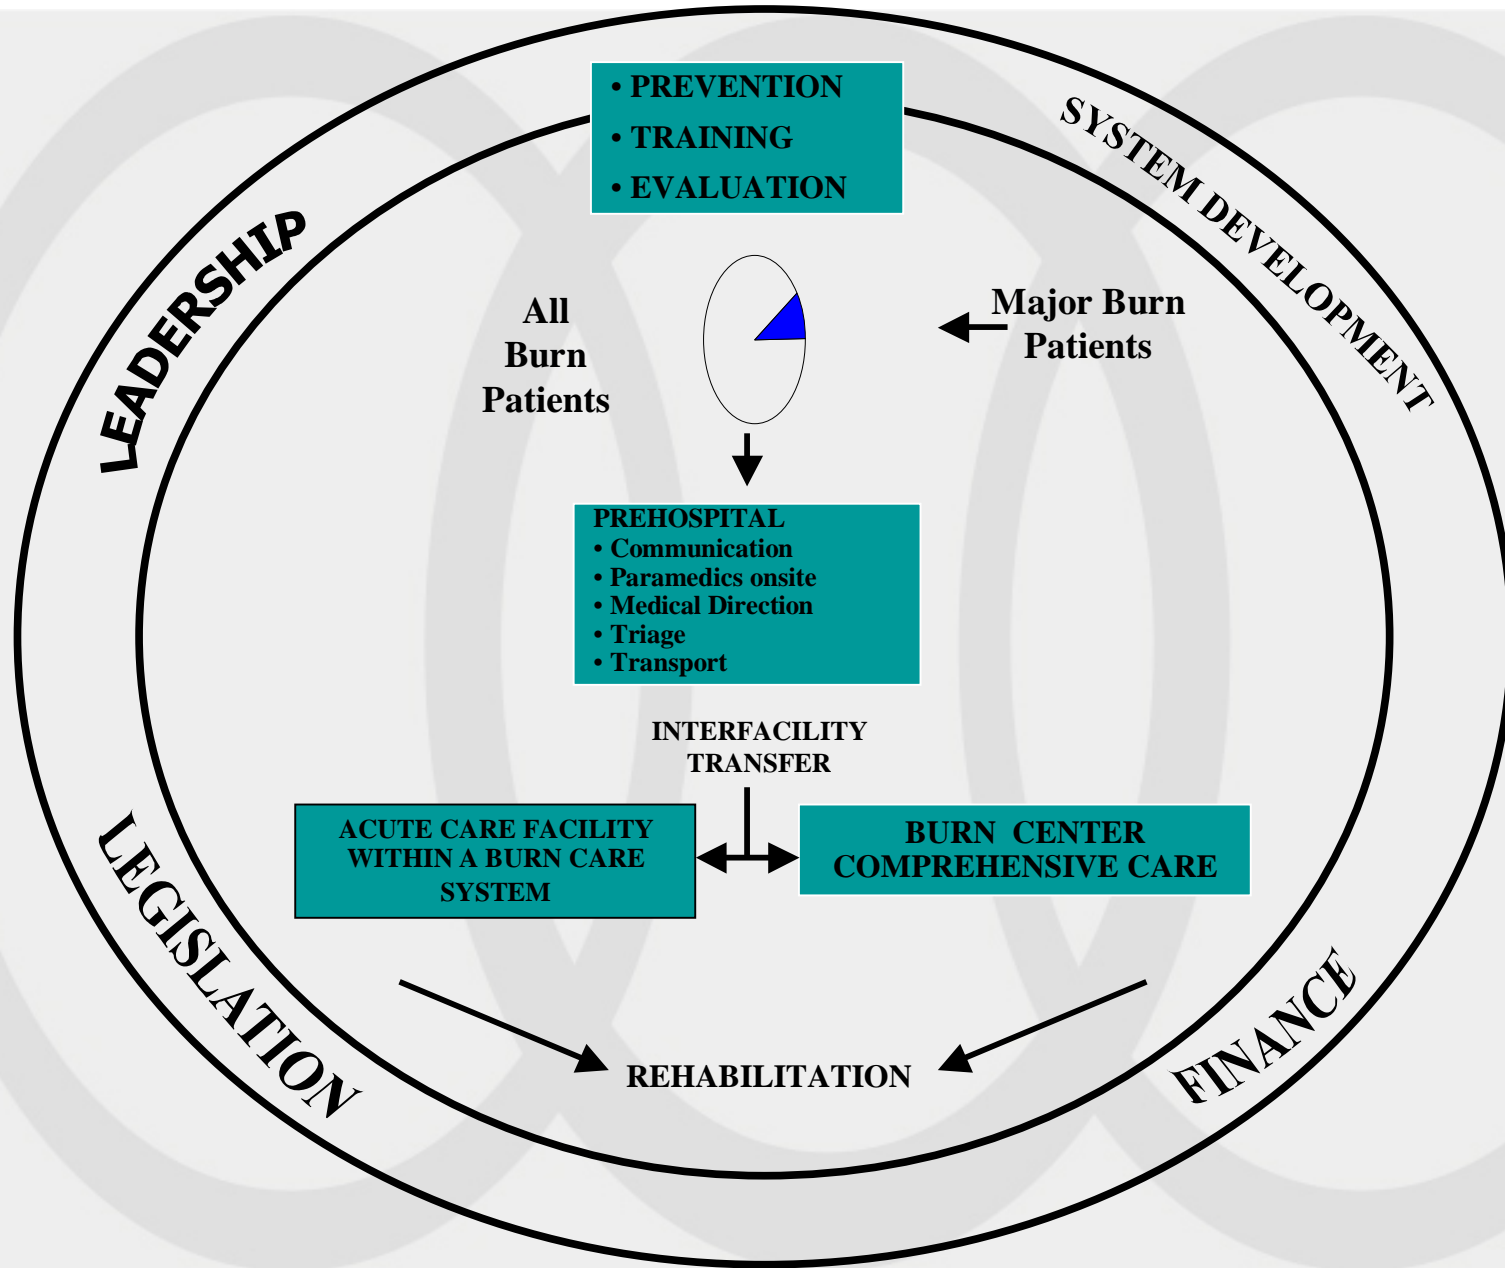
LEADERSHIP

• PREVENTION
• TRAINING
• EVALUATION

SYSTEM DEVELOPMENT

All Burn Patients

Major Burn Patients

PREHOSPITAL
• Communication
• Paramedics onsite
• Medical Direction
• Triage
• Transport

INTERFACILITY TRANSFER

ACUTE CARE FACILITY WITHIN A BURN CARE SYSTEM

BURN CENTER COMPREHENSIVE CARE

LEGISLATION

REHABILITATION

FINANCE